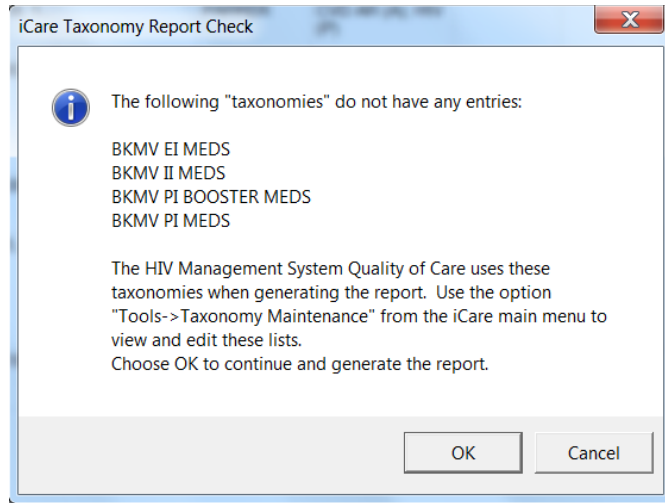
iCare Taxonomy Report Check

The following "taxonomies" do not have any entries:

BKMV EI MEDS
BKMV II MEDS
BKMV PI BOOSTER MEDS
BKMV PI MEDS

The HIV Management System Quality of Care uses these taxonomies when generating the report. Use the option "Tools->Taxonomy Maintenance" from the iCare main menu to view and edit these lists.
Choose OK to continue and generate the report.

OK
Cancel